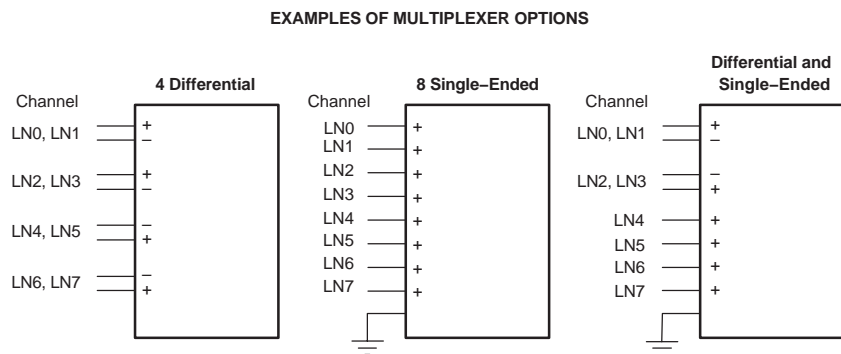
EXAMPLES OF MULTIPLEXER OPTIONS

4 Differential

Channel

LN0, LN1 + −

LN2, LN3 + −

LN4, LN5 − +

LN6, LN7 − +

8 Single−Ended

Channel

LN0 +
LN1 +
LN2 +
LN3 +
LN4 +
LN5 +
LN6 +
LN7 +

Differential and Single−Ended

Channel

LN0, LN1 + −

LN2, LN3 − +

LN4 +
LN5 +
LN6 +
LN7 +